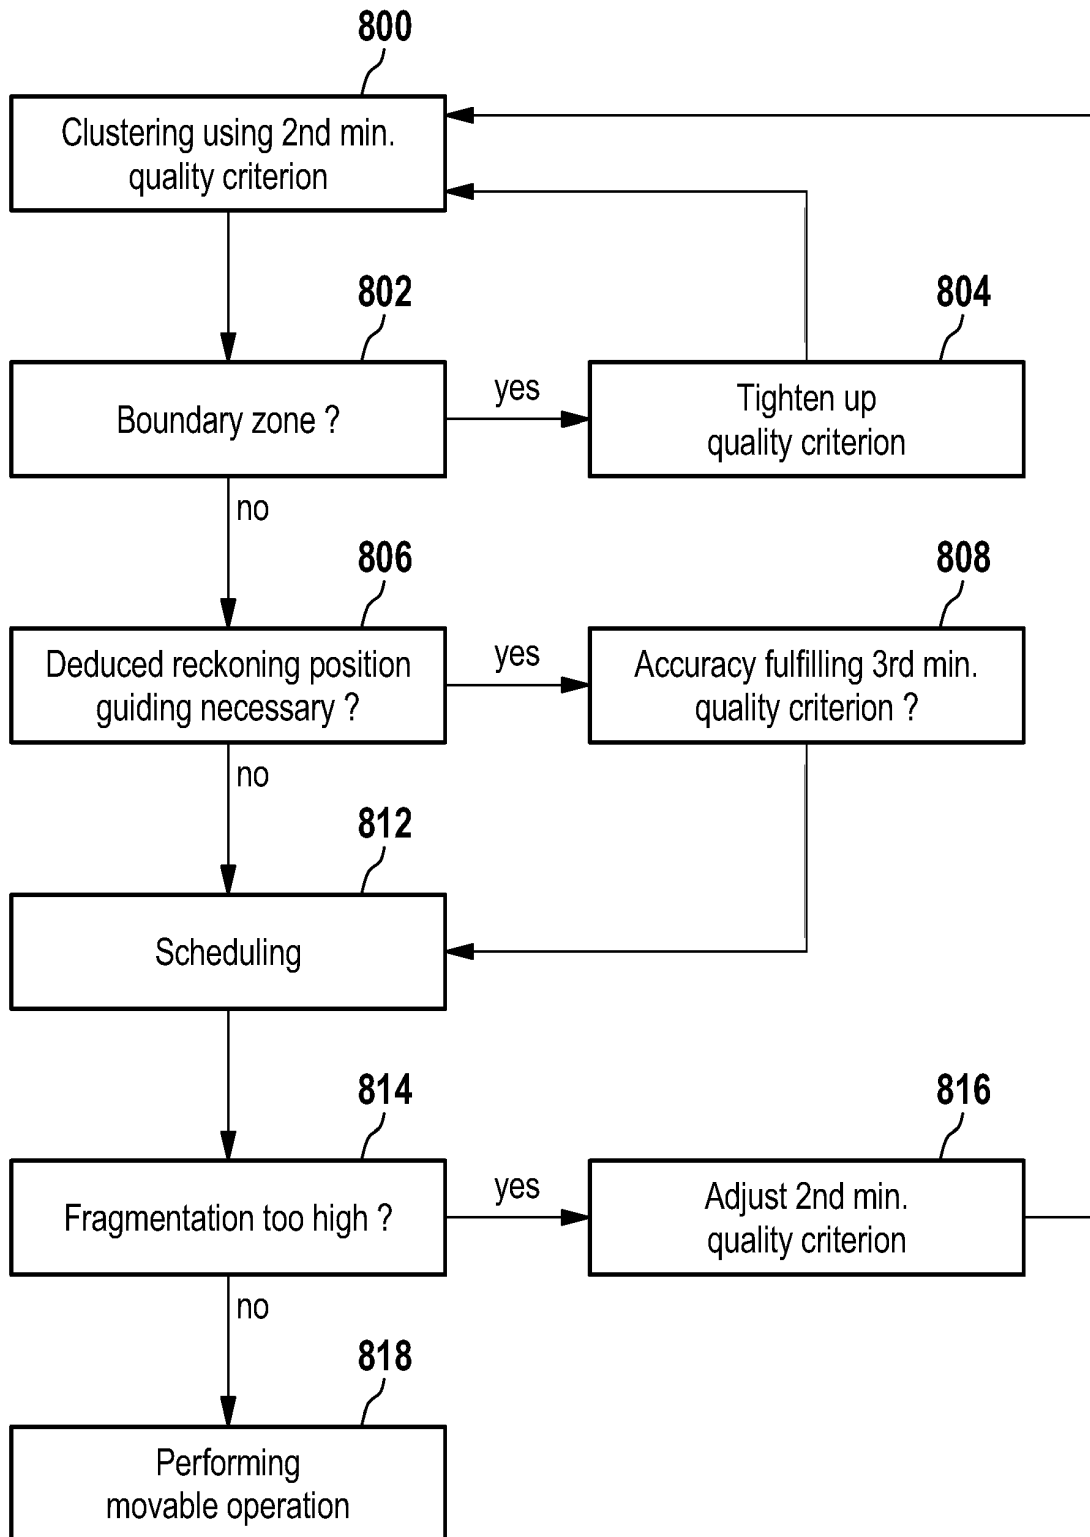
800

Clustering using 2nd min. quality criterion

802

Boundary zone ?

yes

804

Tighten up quality criterion

no

806

Deduced reckoning position guiding necessary ?

yes

808

Accuracy fulfilling 3rd min. quality criterion ?

no

812

Scheduling

814

Fragmentation too high ?

yes

816

Adjust 2nd min. quality criterion

no

818

Performing movable operation